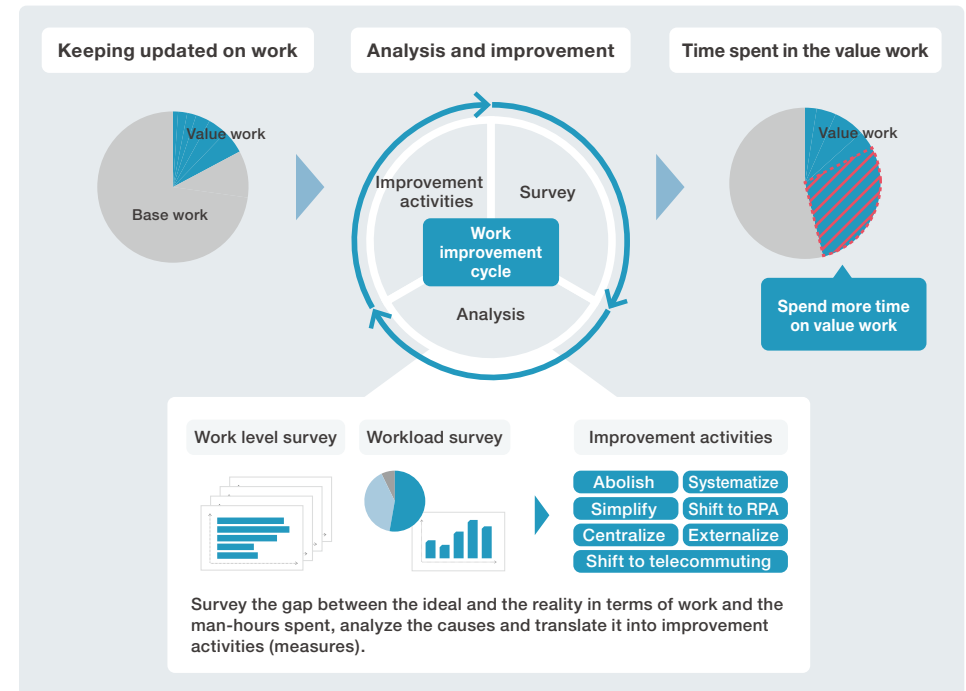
Keeping updated on work

Value work

Base work

Analysis and improvement

Improvement activities

Survey

Work improvement cycle

Analysis

Time spent in the value work

Value work

Spend more time on value work

Work level survey

Workload survey

Improvement activities

Abolish

Systematize

Simplify

Shift to RPA

Centralize

Externalize

Shift to telecommuting

Survey the gap between the ideal and the reality in terms of work and the man-hours spent, analyze the causes and translate it into improvement activities (measures).